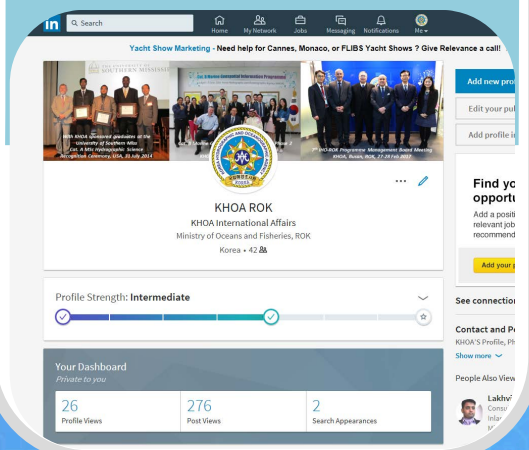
in Search

Home My Network Jobs Messaging Notifications Me

Yacht Show Marketing - Need help for Cannes, Monaco, or FLIBS Yacht Shows ? Give Relevance a call!

UNIVERSITY OF SOUTHERN MISSISSIPPI

With KHOA Sponsored graduates at the University of Southern Miss Cat. A MSc Hydrographic Science Recognition Ceremony, USA, 31 July 2014

Cat. B Marine Geospatial Information Programme

7th IHO-ROK Programme Management Board Meeting KHOA, Busan, ROK, 27-28 Feb 2017

KOREA

KHOA ROK

KHOA International Affairs

Ministry of Oceans and Fisheries, ROK

Korea • 42

Add new pro

Edit your pul

Add profile i

Find yo opportu

Add a positi relevant job recommend

Add your p

Profile Strength: Intermediate

See connection

Contact and Pe

KHOA'S Profile, Ph

Show more

People Also View

Your Dashboard

Private to you

26
Profile Views

276
Post Views

2
Search Appearances

Lakhvi
Consu
Inlar
M